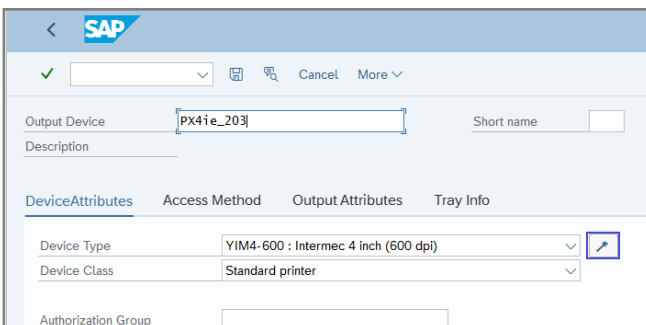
SAP

Cancel More

Output Device PX4ie_203

Short name

Description

DeviceAttributes Access Method Output Attributes Tray Info

Device Type YIM4-600 : Intermec 4 inch (600 dpi)

Device Class Standard printer

Authorization Group